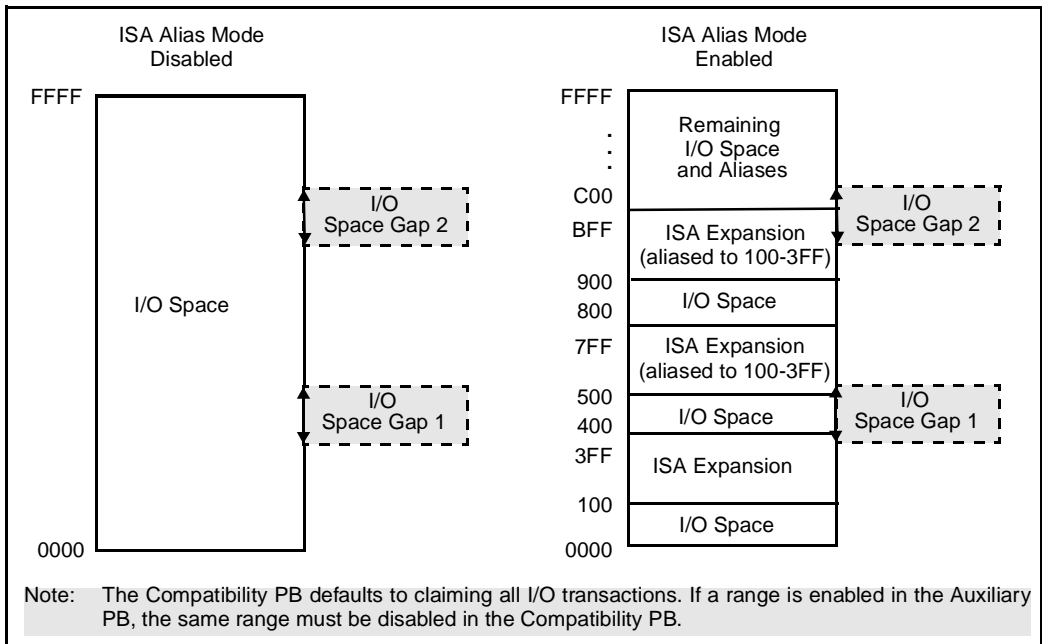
ISA Alias Mode Disabled

FFFF

I/O Space

I/O Space Gap 2

I/O Space Gap 1

0000

ISA Alias Mode Enabled

FFFF

.
.
.

Remaining I/O Space and Aliases

C00

BFF

ISA Expansion (aliased to 100-3FF)

I/O Space Gap 2

900

I/O Space

800

7FF

ISA Expansion (aliased to 100-3FF)

500

I/O Space

I/O Space Gap 1

400

3FF

ISA Expansion

100

I/O Space

0000

Note: The Compatibility PB defaults to claiming all I/O transactions. If a range is enabled in the Auxiliary PB, the same range must be disabled in the Compatibility PB.